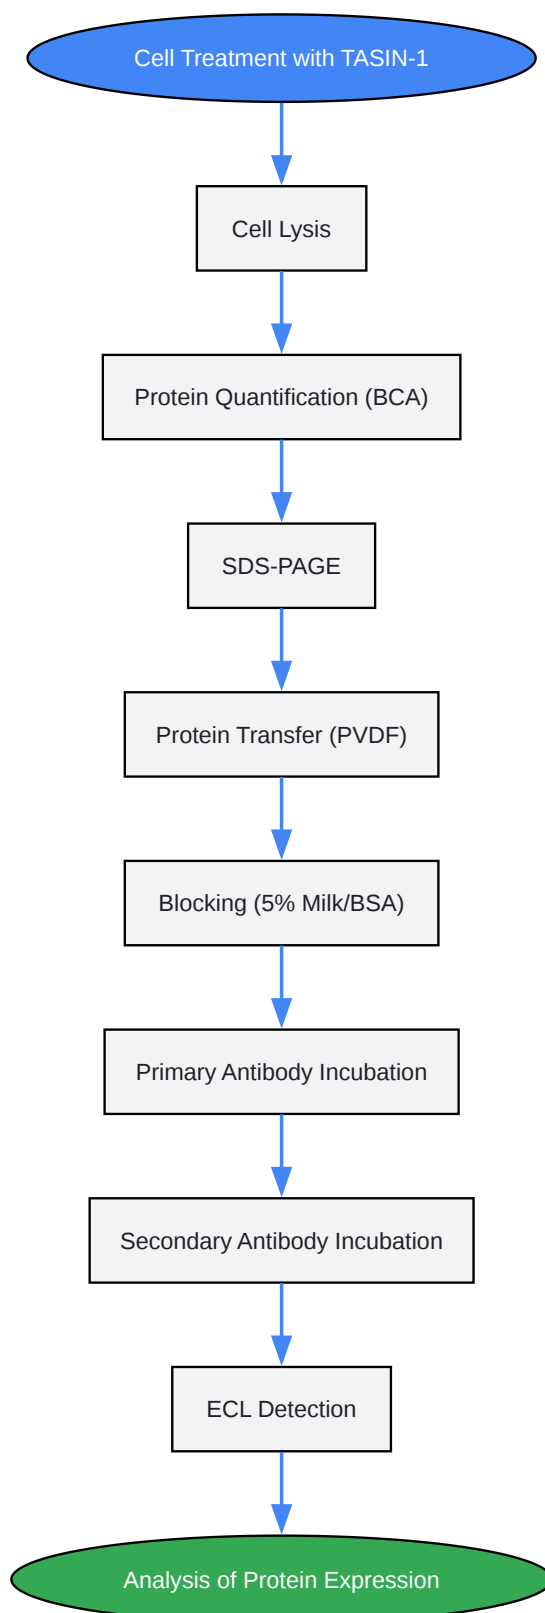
Cell Treatment with TASIN-1

Cell Lysis

Protein Quantification (BCA)

SDS-PAGE

Protein Transfer (PVDF)

Blocking (5% Milk/BSA)

Primary Antibody Incubation

Secondary Antibody Incubation

ECL Detection

Analysis of Protein Expression